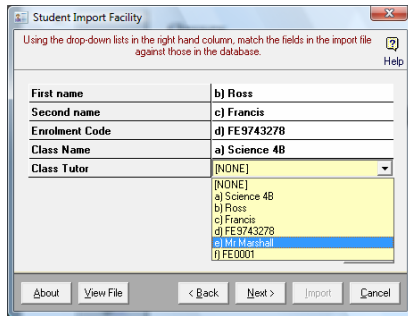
Student Import Facility

Using the drop-down lists in the right hand column, match the fields in the import file against those in the database.

Help

| | |
|---|---|
| First name | b) Ross |
| Second name | c) Francis |
| Enrolment Code | d) FE9743278 |
| Class Name | a) Science 4B |
| Class Tutor | [NONE] |

[NONE]
a) Science 4B
b) Ross
c) Francis
d) FE9743278
e) Mr Marshall
f) FE0001

About
View File
< Back
Next >
Import
Cancel